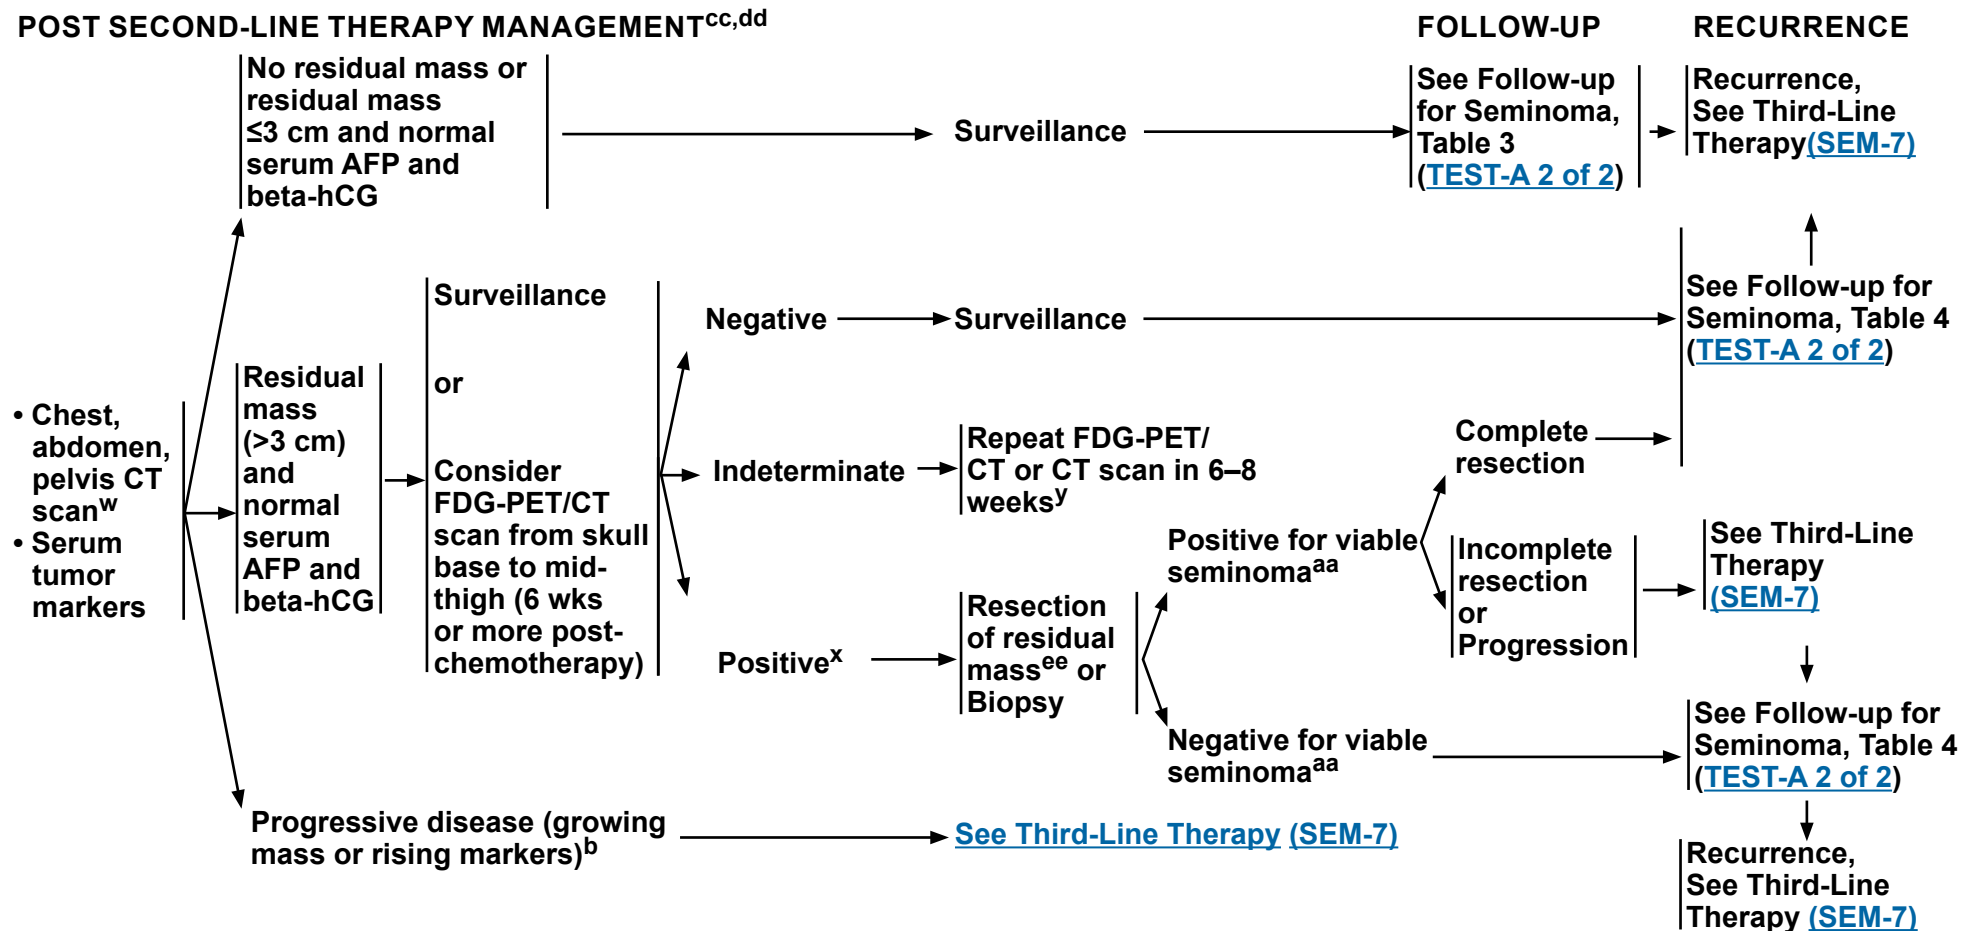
POST SECOND-LINE THERAPY MANAGEMENT$^{cc,dd}$

FOLLOW-UP

RECURRENCE

• Chest, abdomen, pelvis CT scan$^{w}$
• Serum tumor markers

No residual mass or residual mass ≤3 cm and normal serum AFP and beta-hCG

Surveillance

See Follow-up for Seminoma, Table 3 (TEST-A 2 of 2)

Recurrence, See Third-Line Therapy (SEM-7)

Residual mass (>3 cm) and normal serum AFP and beta-hCG

Surveillance

or

Consider FDG-PET/CT scan from skull base to mid-thigh (6 wks or more post-chemotherapy)

Negative

Surveillance

See Follow-up for Seminoma, Table 4 (TEST-A 2 of 2)

Indeterminate

Repeat FDG-PET/ CT or CT scan in 6–8 weeks$^{y}$

Positive$^{x}$

Resection of residual mass$^{ee}$ or Biopsy

Positive for viable seminoma$^{aa}$

Complete resection

Incomplete resection or Progression

See Third-Line Therapy (SEM-7)

Negative for viable seminoma$^{aa}$

See Follow-up for Seminoma, Table 4 (TEST-A 2 of 2)

Recurrence, See Third-Line Therapy (SEM-7)

Progressive disease (growing mass or rising markers)$^{b}$

See Third-Line Therapy (SEM-7)